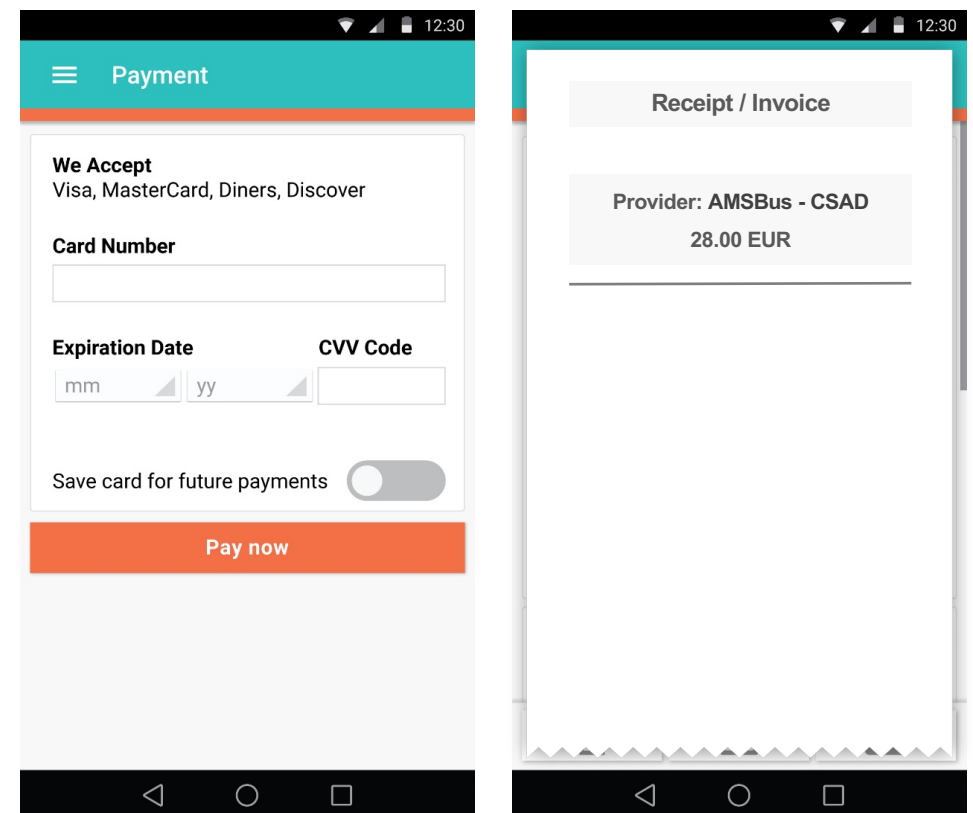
12:30

Payment

We Accept
Visa, MasterCard, Diners, Discover

Card Number

Expiration Date

CVV Code

mm

yy

Save card for future payments

Pay now

12:30

Receipt / Invoice

Provider: AMSBus - CSAD
28.00 EUR